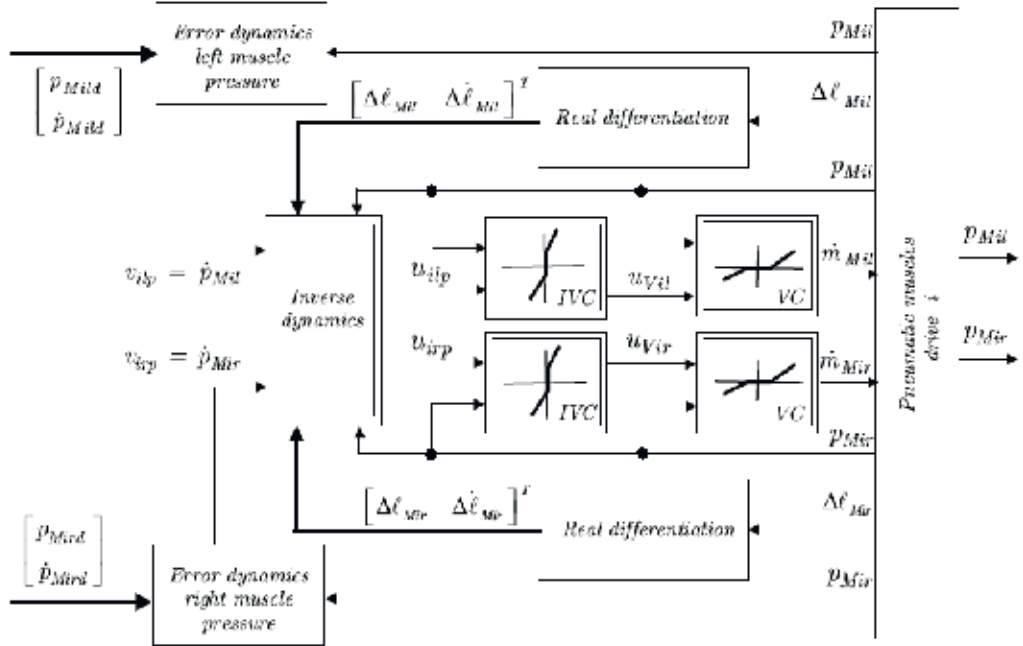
$\begin{bmatrix} p_{Mild} \\ \dot{p}_{Mild} \end{bmatrix}$

Error dynamics left muscle pressure

$p_{Mil}$

$\Delta\ell_{Mil}$

$\begin{bmatrix} \Delta\ell_{Mil} & \Delta\dot{\ell}_{Mil} \end{bmatrix}^T$

Real differentiation

$p_{Mil}$

$v_{ilp} = \dot{p}_{Mil}$

$v_{irp} = \dot{p}_{Mir}$

Inverse dynamics

$v_{ilp}$

IVC

$u_{Vil}$

VC

$\dot{m}_{Mil}$

$v_{irp}$

IVC

$u_{Vir}$

VC

$\dot{m}_{Mir}$

Pneumatic muscles drive i

$p_{Mil}$

$p_{Mir}$

$p_{Mir}$

$\begin{bmatrix} \Delta\ell_{Mir} & \Delta\dot{\ell}_{Mir} \end{bmatrix}^T$

Real differentiation

$\Delta\ell_{Mir}$

$\begin{bmatrix} p_{Mird} \\ \dot{p}_{Mird} \end{bmatrix}$

Error dynamics right muscle pressure

$p_{Mir}$